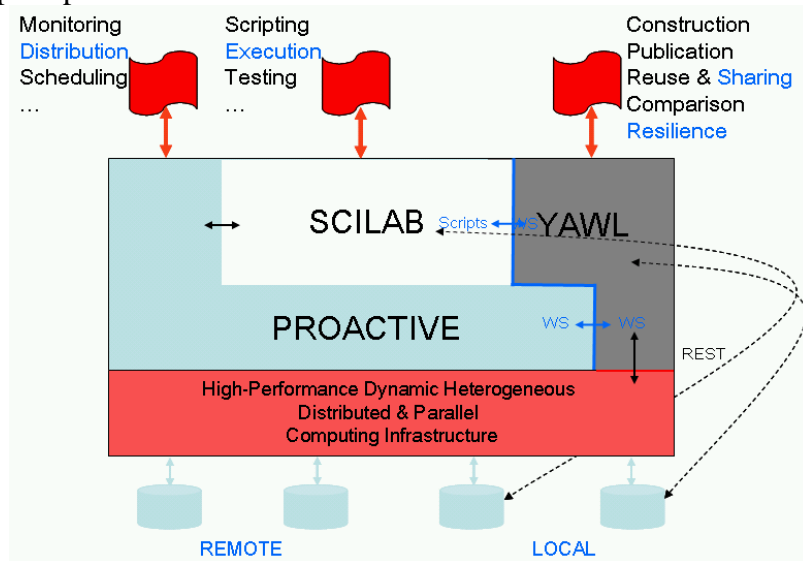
Monitoring
Distribution
Scheduling
...

Scripting
Execution
Testing
...

Construction
Publication
Reuse & Sharing
Comparison
Resilience

SCILAB

Scripts

WS

YAWL

PROACTIVE

WS

WS

REST

High-Performance Dynamic Heterogeneous
Distributed & Parallel
Computing Infrastructure

REMOTE

LOCAL